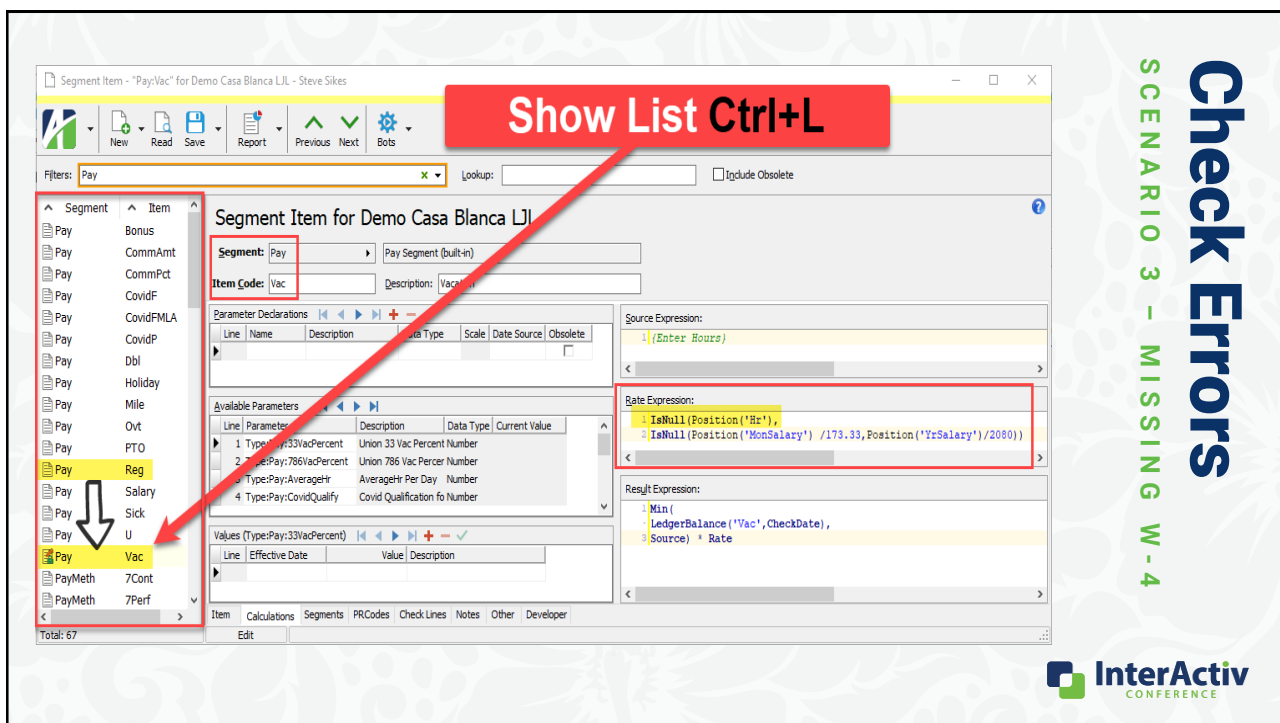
Check Errors

SCENARIO 3 – MISSING W-4

Segment Item - "Pay:Vac" for Demo Casa Blanca LJL - Steve Sikes

Show List Ctrl+L

New Read Save Report Previous Next Bots

Filters: Pay

Lookup:

Include Obsolete

| Segment | Item |
|---|---|
| Pay | Bonus |
| Pay | CommAmt |
| Pay | CommPct |
| Pay | CovidF |
| Pay | CovidFMLA |
| Pay | CovidP |
| Pay | Dbl |
| Pay | Holiday |
| Pay | Mile |
| Pay | Ovt |
| Pay | PTO |
| Pay | Reg |
| Pay | Salary |
| Pay | Sick |
| Pay | U |
| Pay | Vac |
| PayMeth | 7Cont |
| PayMeth | 7Perf |

Total: 67

Segment Item for Demo Casa Blanca LJL

Segment: Pay

Pay Segment (built-in)

Item Code: Vac

Description: Vacation

Parameter Declarations

| Line | Name | Description | Data Type | Scale | Date Source | Obsolete |
|---|---|---|---|---|---|---|

Available Parameters

| Line | Parameter | Description | Data Type | Current Value |
|---|---|---|---|---|
| 1 | Type:Pay:33VacPercent | Union 33 Vac Percent | Number | |
| 2 | Type:Pay:786VacPercent | Union 786 Vac Percer | Number | |
| 3 | Type:Pay:AverageHr | AverageHr Per Day | Number | |
| 4 | Type:Pay:CovidQualify | Covid Qualification fo | Number | |

Values (Type:Pay:33VacPercent)

| Line | Effective Date | Value | Description |
|---|---|---|---|

Source Expression:

1 (Enter Hours)

Rate Expression:

1 IsNull(Position('Hr'),
2 IsNull(Position('MonSalary') /173.33,Position('YrSalary')/2080))

Result Expression:

1 Min(
LedgerBalance('Vac',CheckDate),
3 Source) * Rate

Item Calculations Segments PRCodes Check Lines Notes Other Developer

Edit

InterActiv CONFERENCE